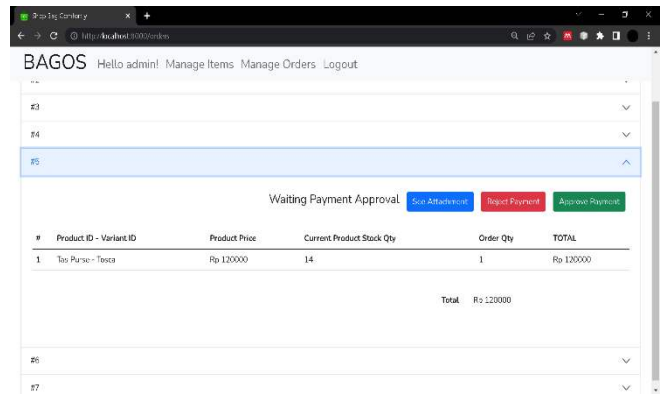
Shopping Company

http://localhost:8000/orders

BAGOS Hello admin! Manage Items Manage Orders Logout

#3

#4

#5

Waiting Payment Approval See Attachment Reject Payment Approve Payment

| # | Product ID - Variant ID | Product Price | Current Product Stock Qty | Order Qty | TOTAL |
|---|---|---|---|---|---|
| 1 | Tas Purse - Tosca | Rp 120000 | 14 | 1 | Rp 120000 |

Total Rp 120000

#6

#7